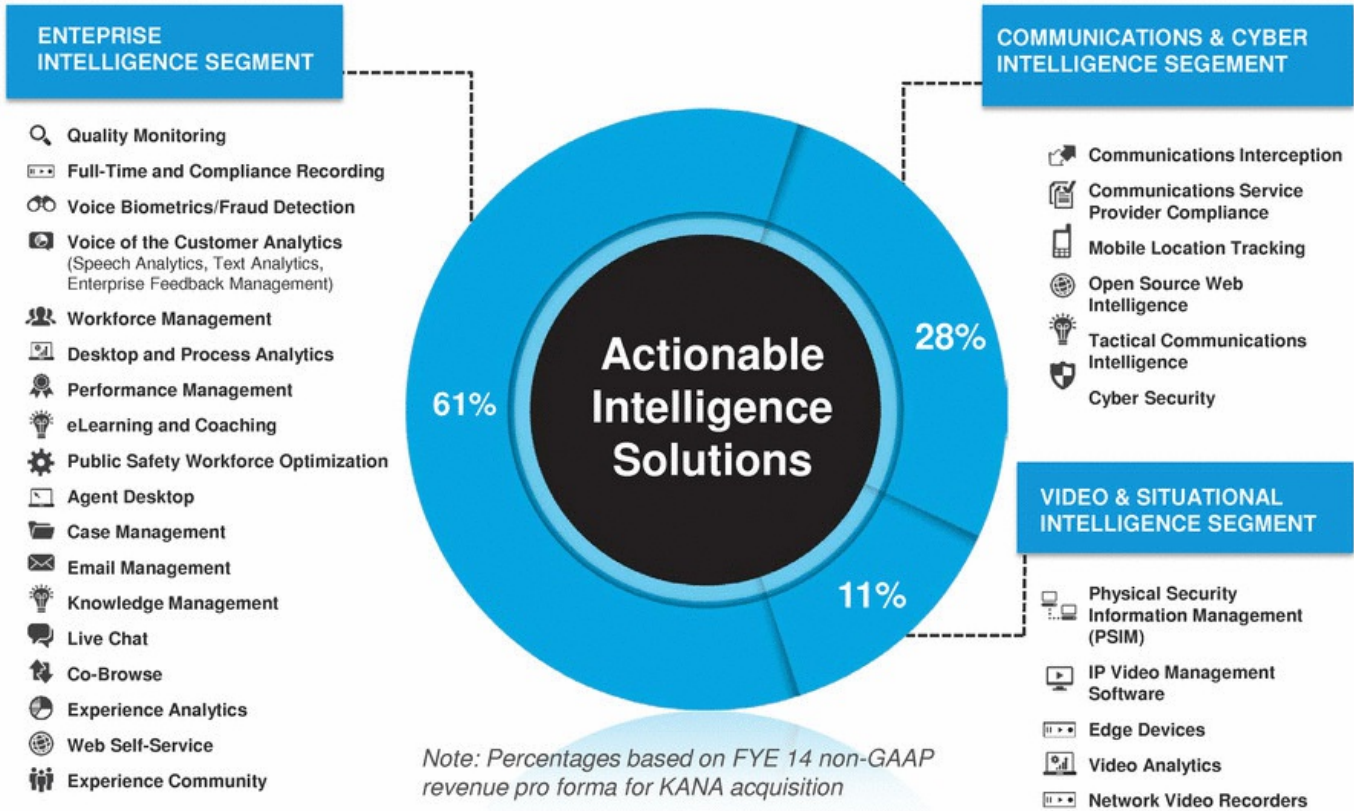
ENTEPRISE INTELLIGENCE SEGMENT

Quality Monitoring
Full-Time and Compliance Recording
Voice Biometrics/Fraud Detection
Voice of the Customer Analytics (Speech Analytics, Text Analytics, Enterprise Feedback Management)
Workforce Management
Desktop and Process Analytics
Performance Management
eLearning and Coaching
Public Safety Workforce Optimization
Agent Desktop
Case Management
Email Management
Knowledge Management
Live Chat
Co-Browse
Experience Analytics
Web Self-Service
Experience Community

61%

Actionable Intelligence Solutions

28%

11%

COMMUNICATIONS & CYBER INTELLIGENCE SEGEMENT

Communications Interception
Communications Service Provider Compliance
Mobile Location Tracking
Open Source Web Intelligence
Tactical Communications Intelligence
Cyber Security

VIDEO & SITUATIONAL INTELLIGENCE SEGMENT

Physical Security Information Management (PSIM)
IP Video Management Software
Edge Devices
Video Analytics
Network Video Recorders

Note: Percentages based on FYE 14 non-GAAP revenue pro forma for KANA acquisition